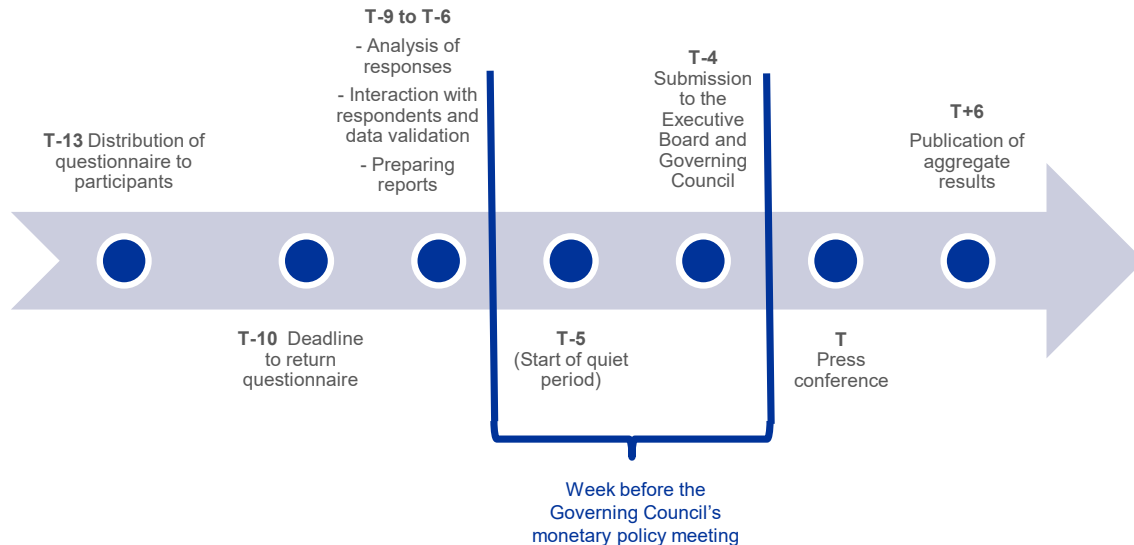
T-13 Distribution of questionnaire to participants

T-10 Deadline to return questionnaire

T-9 to T-6
- Analysis of responses
- Interaction with respondents and data validation
- Preparing reports

T-5
(Start of quiet period)

T-4
Submission to the Executive Board and Governing Council

T
Press conference

T+6
Publication of aggregate results

Week before the Governing Council's monetary policy meeting